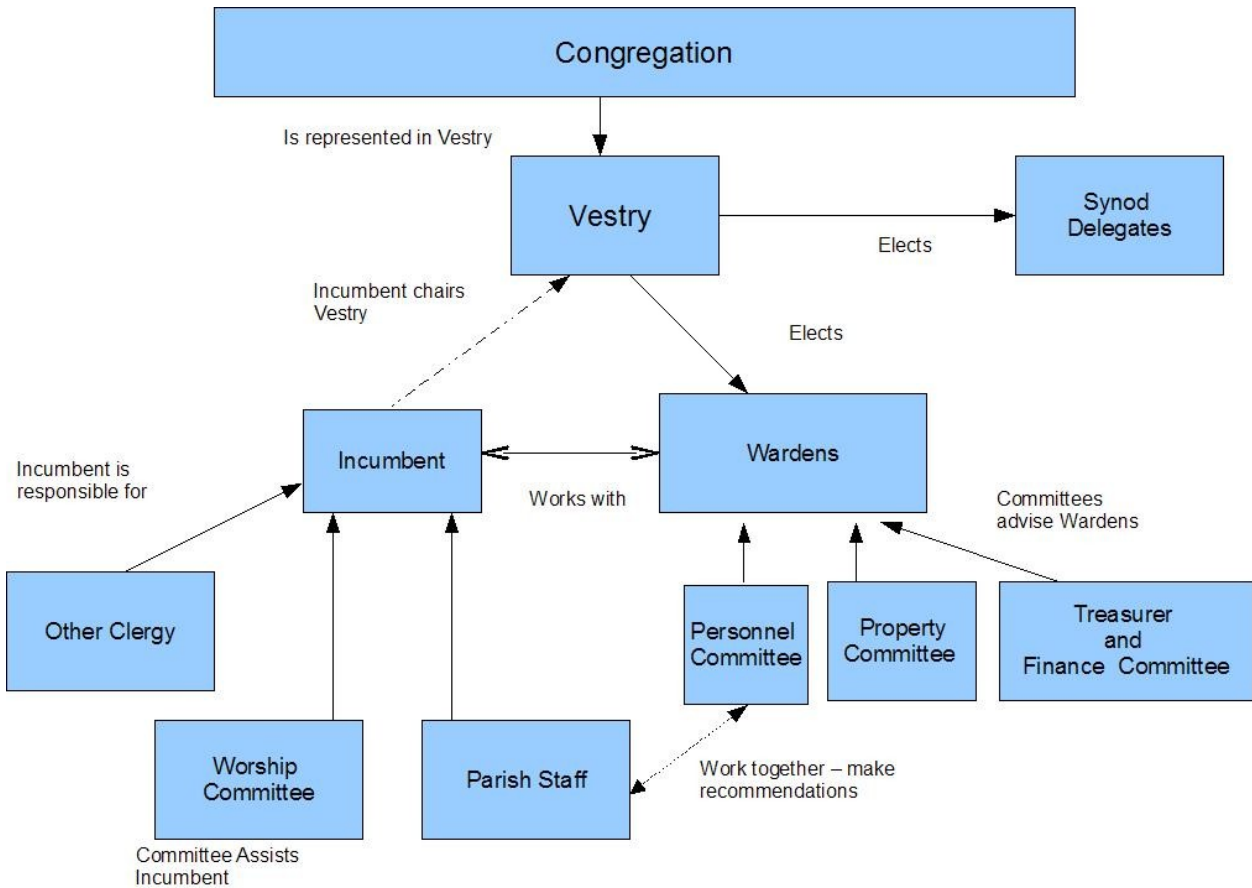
Congregation

Is represented in Vestry

Vestry

Elects

Synod Delegates

Incumbent chairs Vestry

Elects

Incumbent is responsible for

Incumbent

Works with

Wardens

Committees advise Wardens

Other Clergy

Personnel Committee

Property Committee

Treasurer and Finance Committee

Worship Committee

Parish Staff

Work together – make recommendations

Committee Assists Incumbent